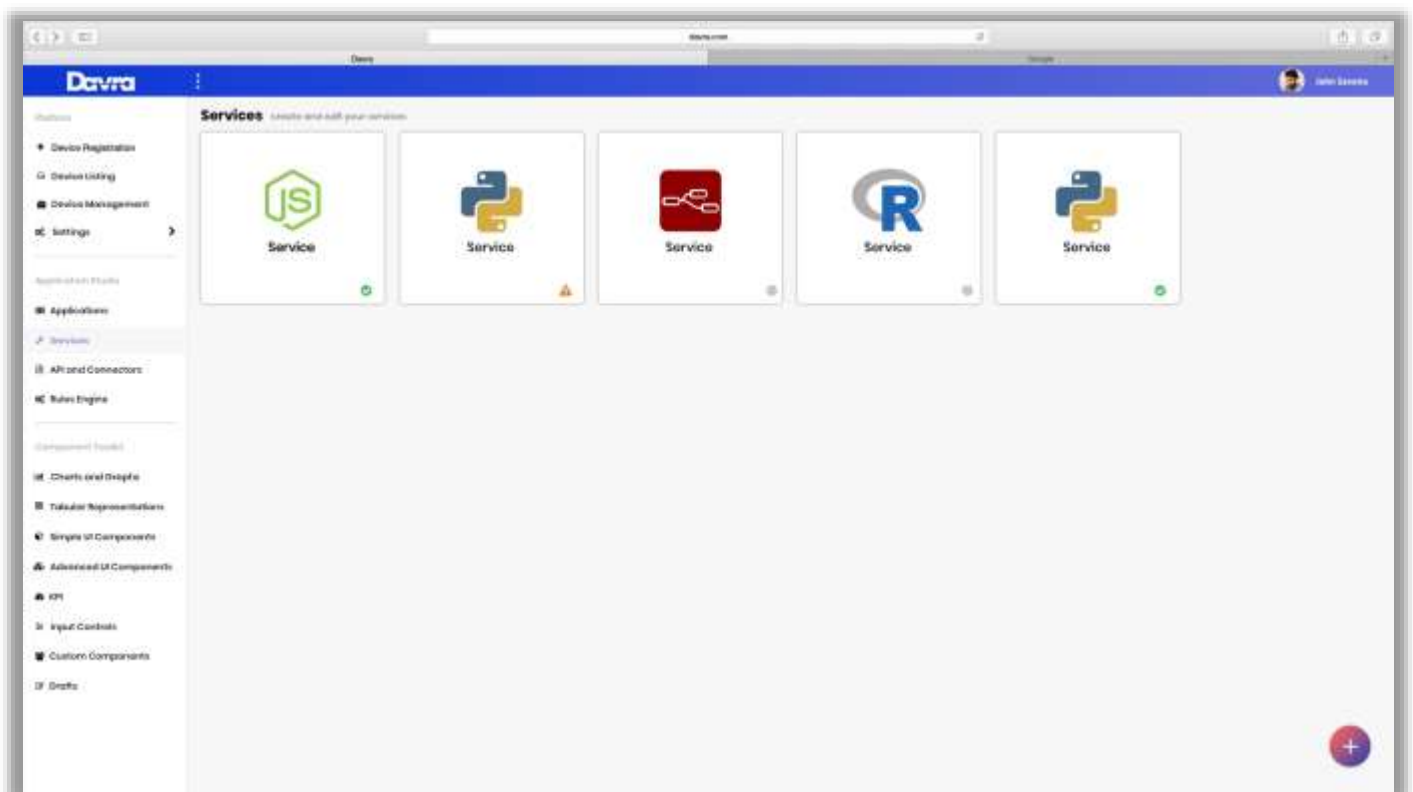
davra.com

Davra

Google

Davra

John Smith

Platform

Device Registration

Device Listing

Device Management

Settings

Application Studio

Applications

Services

API and Connectors

Rules Engine

Component Toolkit

Charts and Graphs

Tabular Representations

Simple UI Components

Advanced UI Components

KPI

Input Controls

Custom Components

Drafts

Services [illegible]

JS

Service

Service

Service

R

Service

Service

+